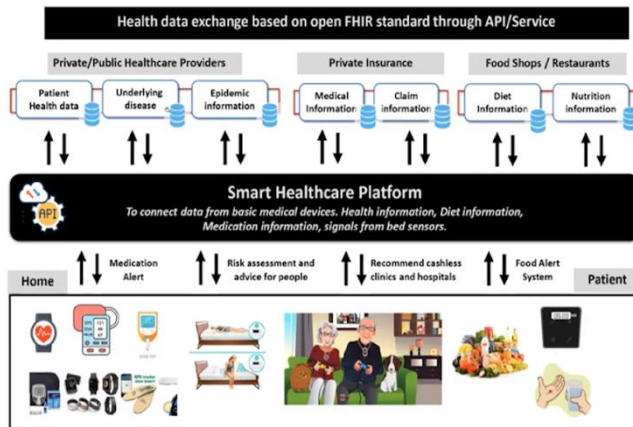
Health data exchange based on open FHIR standard through API/Service

Private/Public Healthcare Providers

Patient Health data

Underlying disease

Epidemic information

Private Insurance

Medical Information

Claim information

Food Shops / Restaurants

Diet Information

Nutrition information

API

Smart Healthcare Platform

To connect data from basic medical devices. Health information, Diet information, Medication information, signals from bed sensors.

Home

Medication Alert

Risk assessment and advice for people

Recommend cashless clinics and hospitals

Food Alert System

Patient